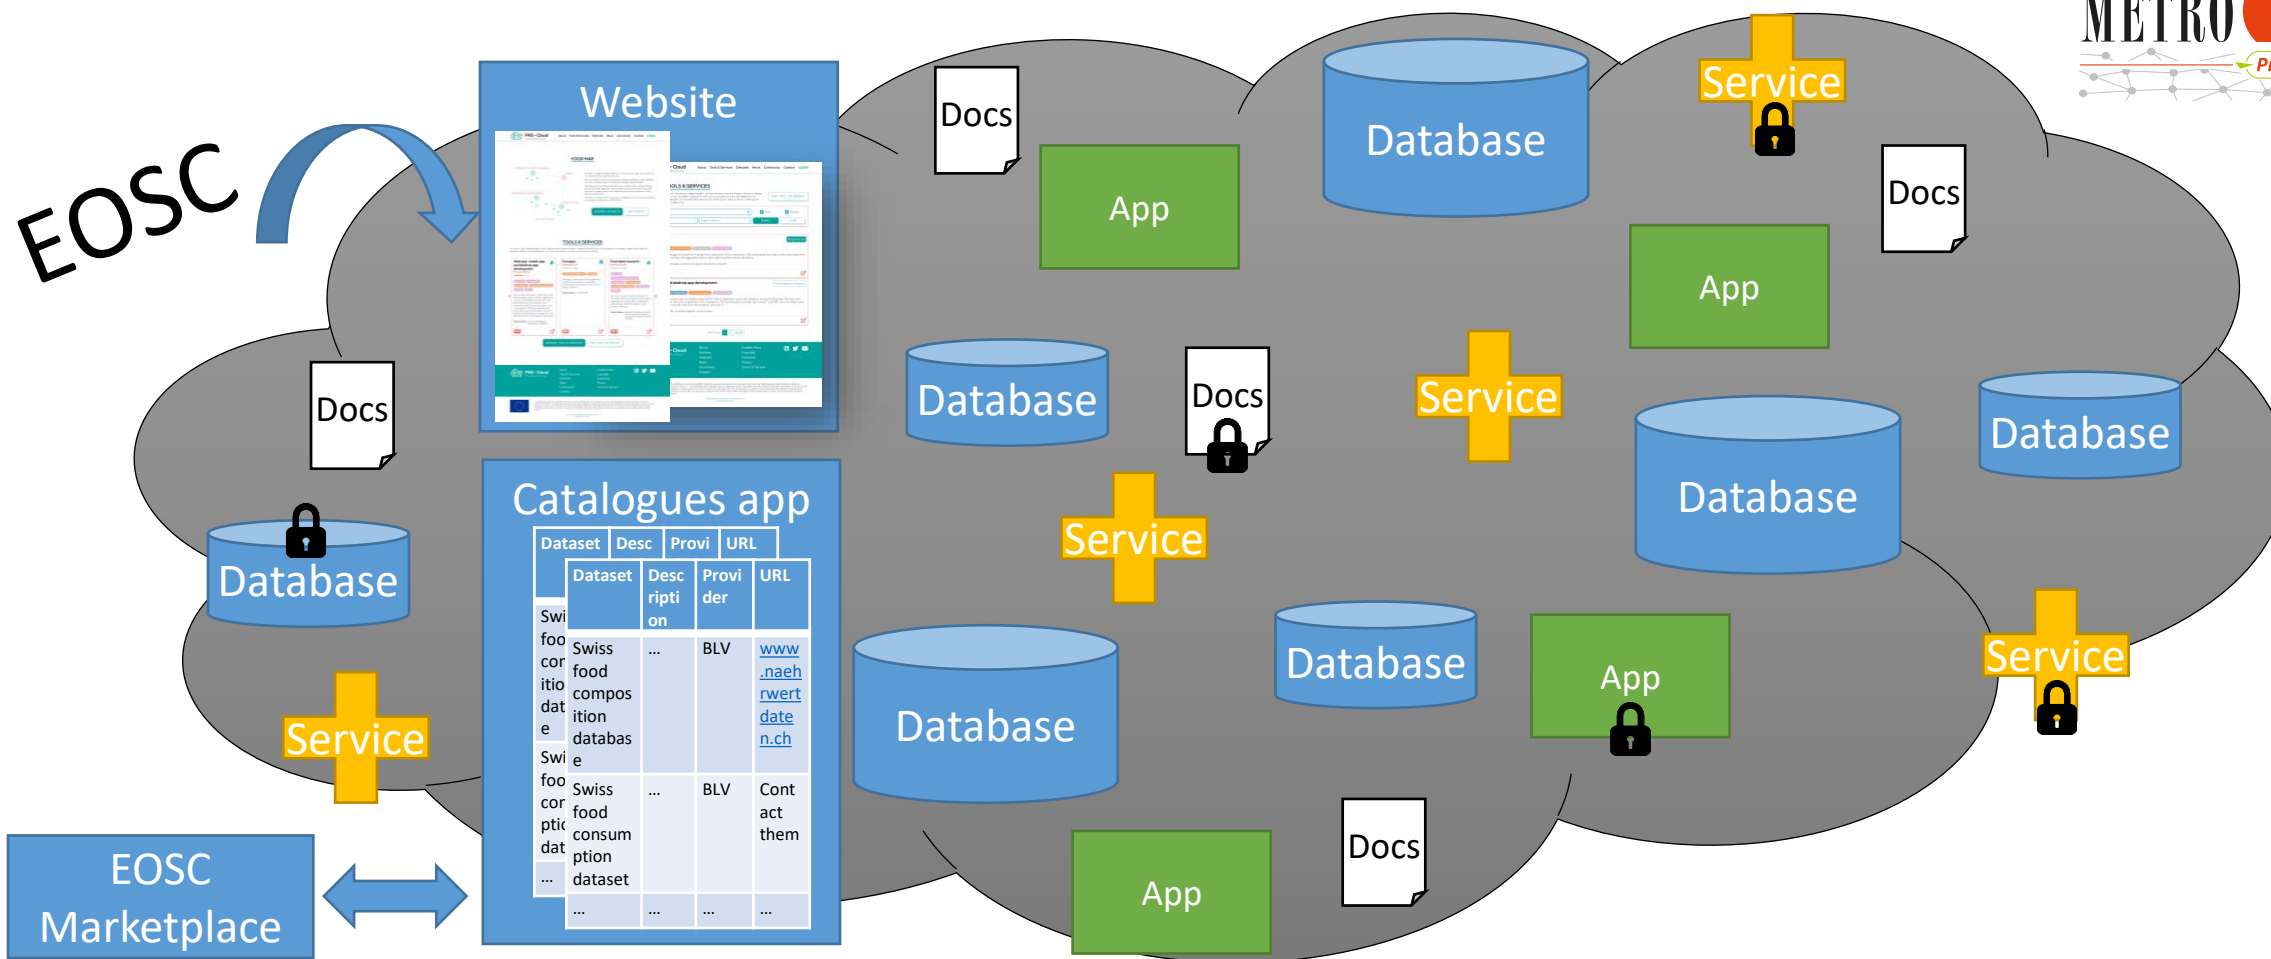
EOSC

Website

Docs

App

Database

Service

Docs

App

Docs

Database

Docs

Service

Database

Database

Database

Catalogues app

| Dataset | Desc | Provi | URL |
|---|---|---|---|

| Dataset | Description | Provider | URL |
|---|---|---|---|
| Swiss food composition database | ... | BLV | www.naehrwertdaten.ch |
| Swiss food consumption dataset | ... | BLV | Contact them |
| ... | ... | ... | ... |

Swi foo cor itio dat e
Swi foo cor ptic dat
...

Service

Database

Database

App

Service

Service

EOSC Marketplace

App

Docs

METRO